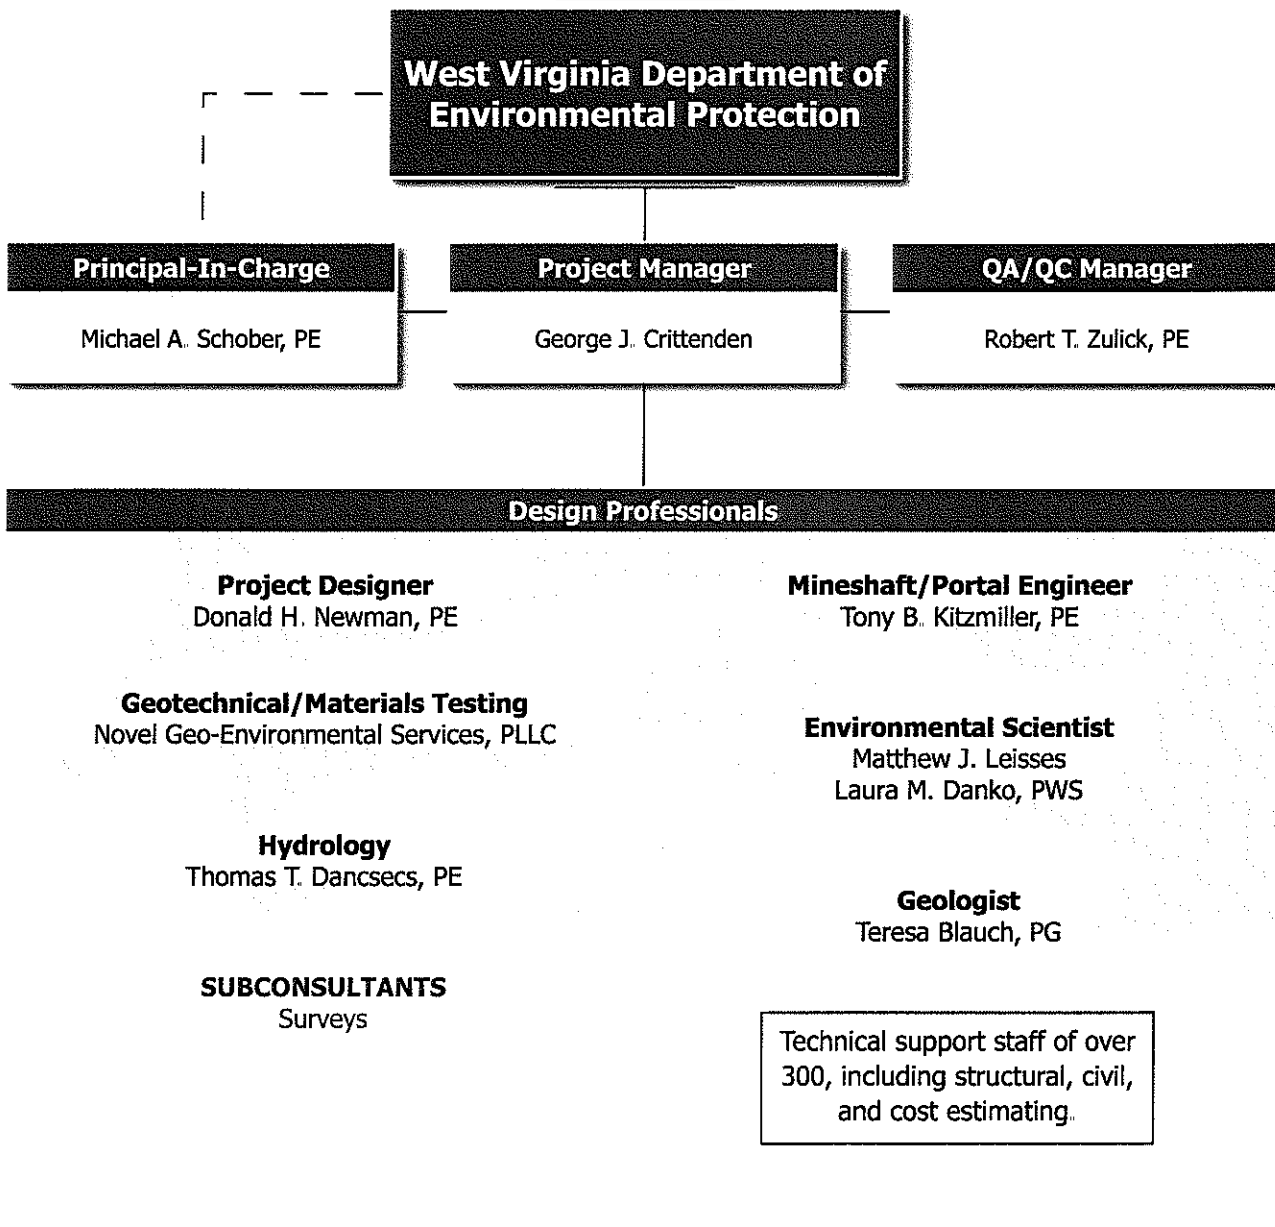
West Virginia Department of Environmental Protection

Principal-In-Charge
Michael A. Schober, PE

Project Manager
George J. Crittenden

QA/QC Manager
Robert T. Zulick, PE

Design Professionals

Project Designer
Donald H. Newman, PE

Geotechnical/Materials Testing
Novel Geo-Environmental Services, PLLC

Hydrology
Thomas T. Dancsecs, PE

SUBCONSULTANTS
Surveys

Mineshaft/Portal Engineer
Tony B. Kitzmiller, PE

Environmental Scientist
Matthew J. Leisses
Laura M. Danko, PWS

Geologist
Teresa Blauch, PG

Technical support staff of over 300, including structural, civil, and cost estimating.